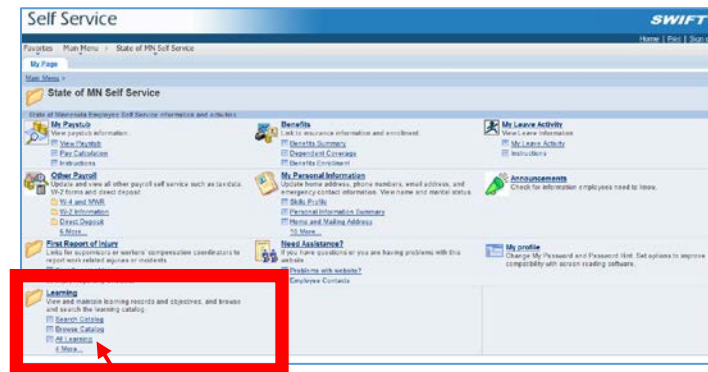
Self Service

SWIFT

Home | Print | Sign

Favorites Main Menu > State of MN Self Service

My Page

Main Menu >

State of MN Self Service

State of Minnesota Employee Self Service information and activities

My Paystub
View paystub information.
View Paystub
Pay Calculation
Instructions

Benefits
Link to insurance information and enrollment
Benefits Summary
Dependent Coverage
Benefits Enrollment

My Leave Activity
View Leave Information
My Leave Activity
Instructions

Other Payroll
Update and view all other payroll self service such as tax data, W-2 forms and direct deposit
W-4 and MWR
W-2 Information
Direct Deposit
6 More...

My Personal Information
Update home address, phone numbers, email address, and emergency contact information. View name and marital status.
Skills Profile
Personal Information Summary
Home and Mailing Address
10 More...

Announcements
Check for information employees need to know.

First Report of Injury
Links for supervisors or workers' compensation coordinators to report work related injuries or incidents.

Need Assistance?
If you have questions or you are having problems with this website
Problems with website?
Employee Contacts

My profile
Change My Password and Password Hint. Set options to improve compatibility with screen reading software.

Learning
View and maintain learning records and objectives, and browse and search the learning catalog.
Search Catalog
Browse Catalog
All Learning
4 More...